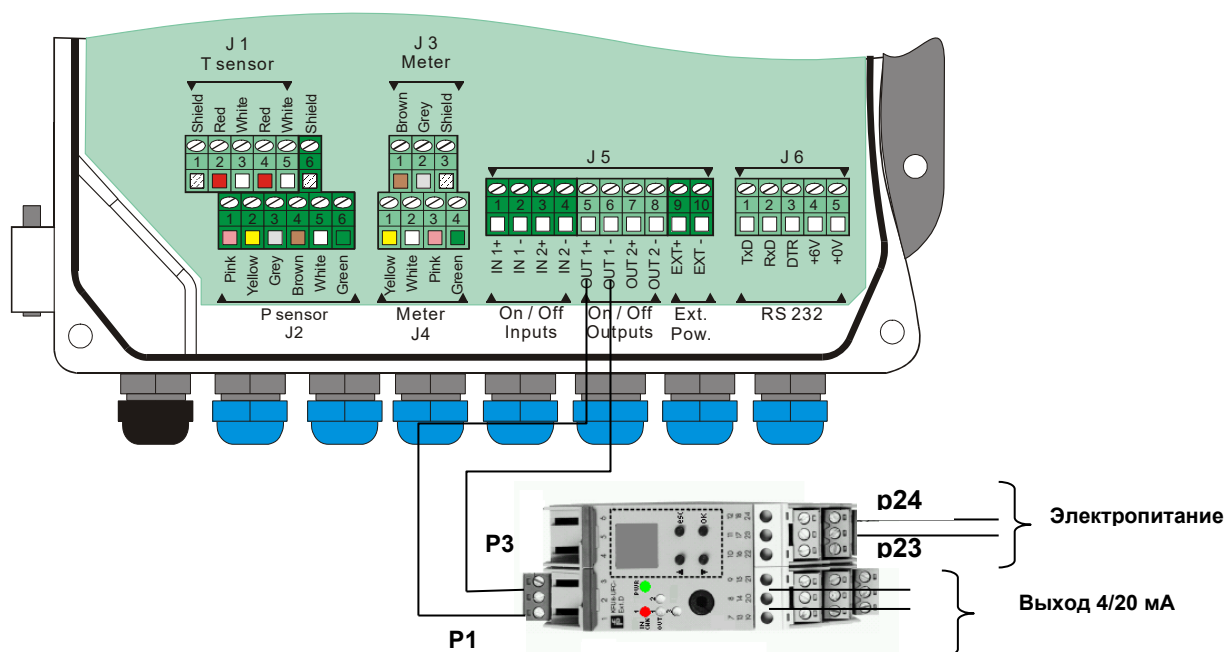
J 1
T sensor

Shield Red White Red White Shield

1 2 3 4 5 6

1 2 3 4 5 6

Pink Yellow Grey Brown White Green

P sensor
J2

J 3
Meter

Brown Grey Shield

1 2 3

1 2 3 4

Yellow White Pink Green

Meter
J4

J 5

1 2 3 4 5 6 7 8 9 10

IN 1+ IN 1- IN 2+ IN 2- OUT 1+ OUT 1- OUT 2+ OUT 2- EXT+ EXT-

On / Off
Inputs

On / Off
Outputs

Ext.
Pow.

J 6

1 2 3 4 5

TxD RxD DTR +6V +0V

RS 232

p24

Электропитание

p23

P3

Выход 4/20 мА

P1